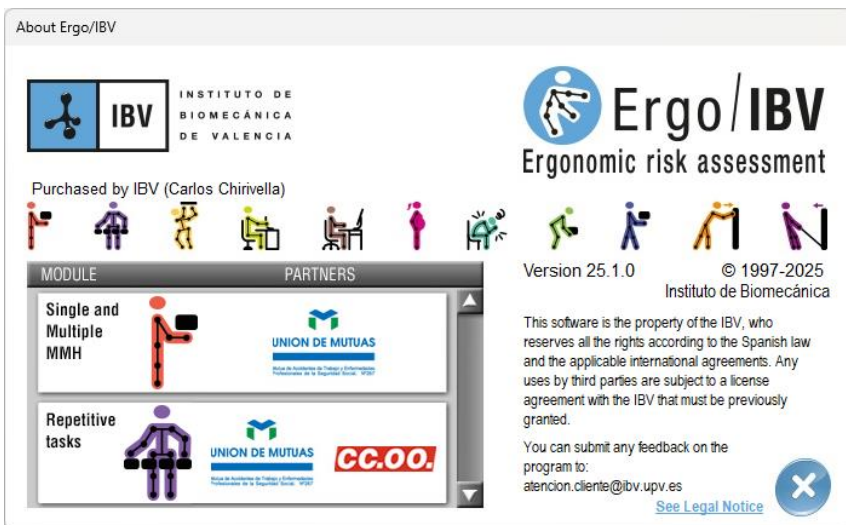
About Ergo/IBV

IBV INSTITUTO DE BIOMECÁNICA DE VALENCIA

Ergo/IBV
Ergonomic risk assessment

Purchased by IBV (Carlos Chirivella)

| MODULE | PARTNERS |
|---|---|
| Single and Multiple MMH | UNION DE MUTUAS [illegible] |
| Repetitive tasks | UNION DE MUTUAS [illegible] CC.OO. |

Version 25.1.0
© 1997-2025
Instituto de Biomecánica

This software is the property of the IBV, who reserves all the rights according to the Spanish law and the applicable international agreements. Any uses by third parties are subject to a license agreement with the IBV that must be previously granted.

You can submit any feedback on the program to:
atencion.cliente@ibv.upv.es

See Legal Notice